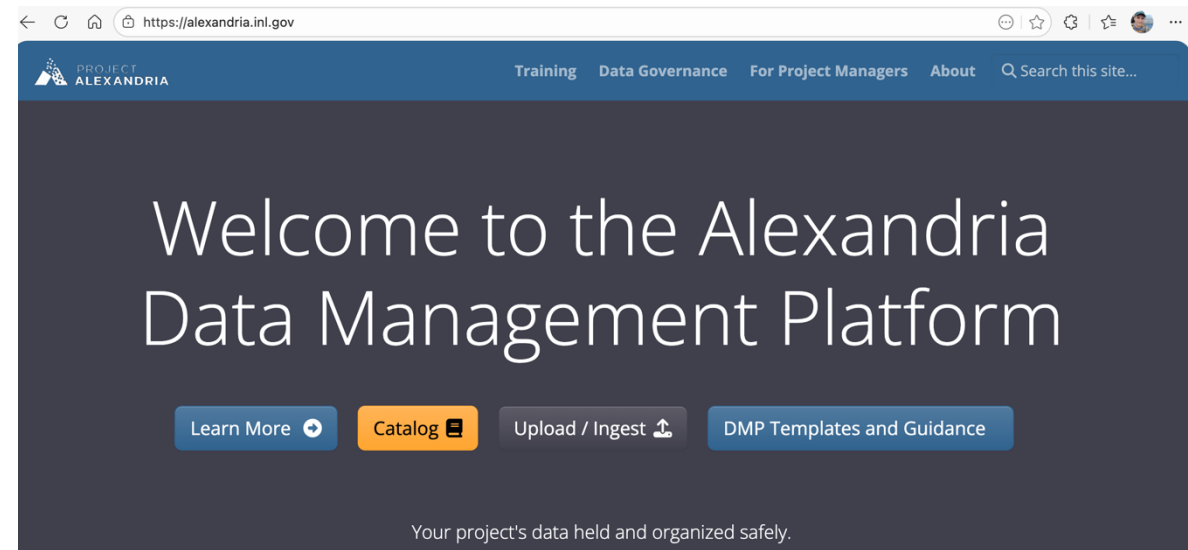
https://alexandria.inl.gov

PROJECT ALEXANDRIA

Training Data Governance For Project Managers About Search this site...

Welcome to the Alexandria Data Management Platform

Learn More

Catalog

Upload / Ingest

DMP Templates and Guidance

Your project's data held and organized safely.